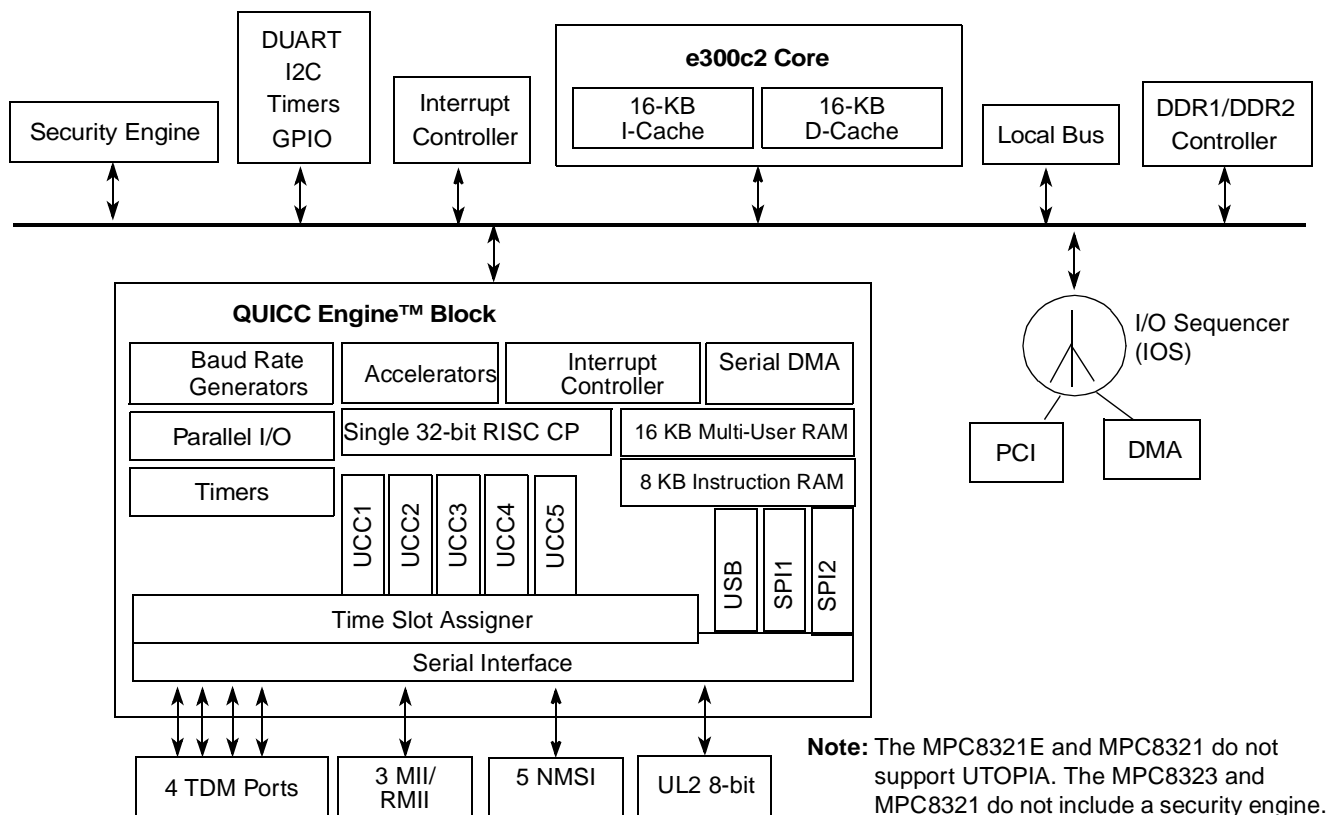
Security Engine

DUART
I2C
Timers
GPIO

Interrupt
Controller

e300c2 Core

16-KB
I-Cache

16-KB
D-Cache

Local Bus

DDR1/DDR2
Controller

QUICC Engine™ Block

Baud Rate
Generators

Accelerators

Interrupt
Controller

Serial DMA

Parallel I/O

Single 32-bit RISC CP

16 KB Multi-User RAM

8 KB Instruction RAM

Timers

UCC1

UCC2

UCC3

UCC4

UCC5

USB

SPI1

SPI2

Time Slot Assigner

Serial Interface

I/O Sequencer
(IOS)

PCI

DMA

4 TDM Ports

3 MII/
RMII

5 NMSI

UL2 8-bit

**Note:** The MPC8321E and MPC8321 do not support UTOPIA. The MPC8323 and MPC8321 do not include a security engine.